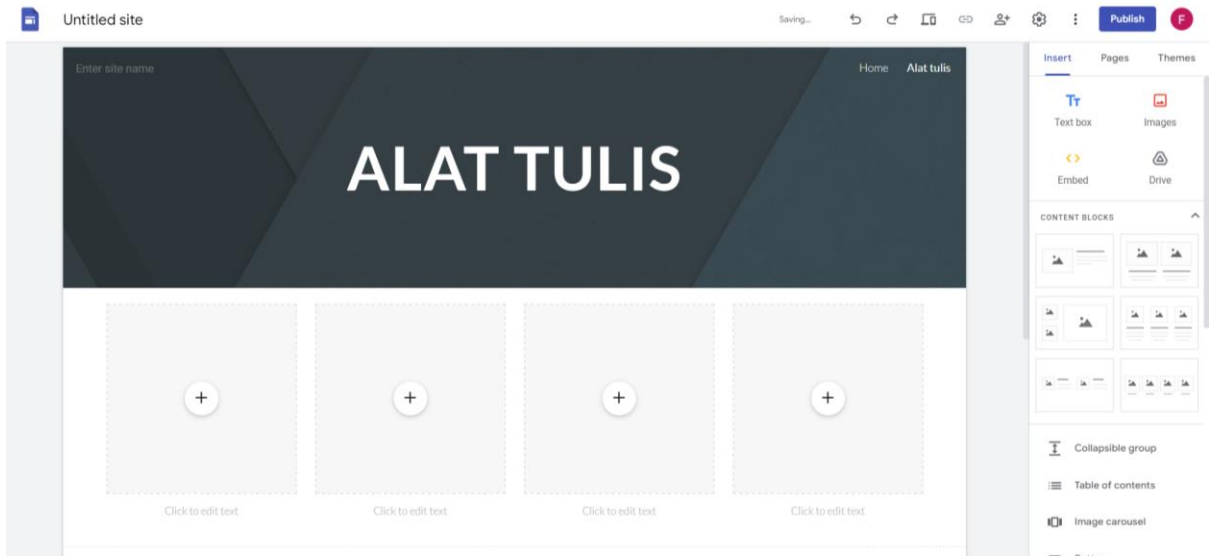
Untitled site

Saving...

Publish

F

Enter site name

Home Alat tulis

ALAT TULIS

+

+

+

+

Click to edit text

Click to edit text

Click to edit text

Click to edit text

Insert Pages Themes

Text box

Images

Embed

Drive

CONTENT BLOCKS

Collapsible group

Table of contents

Image carousel

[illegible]